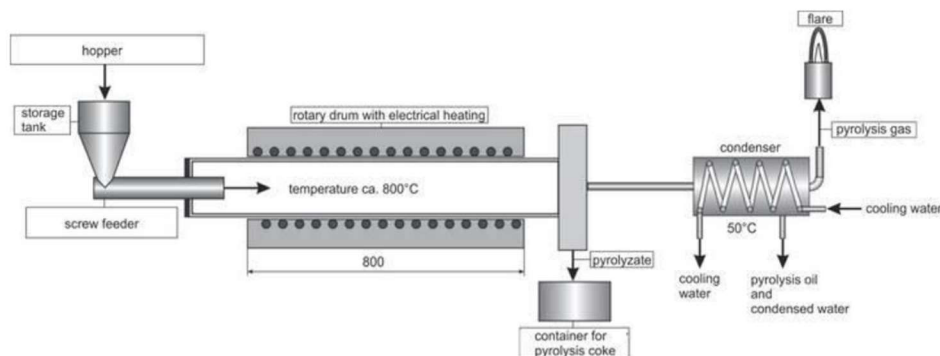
hopper

storage tank

screw feeder

rotary drum with electrical heating

temperature ca. 800°C

800

pyrolyzate

container for pyrolysis coke

flare

pyrolysis gas

condenser

50°C

cooling water

cooling water

pyrolysis oil and condensed water